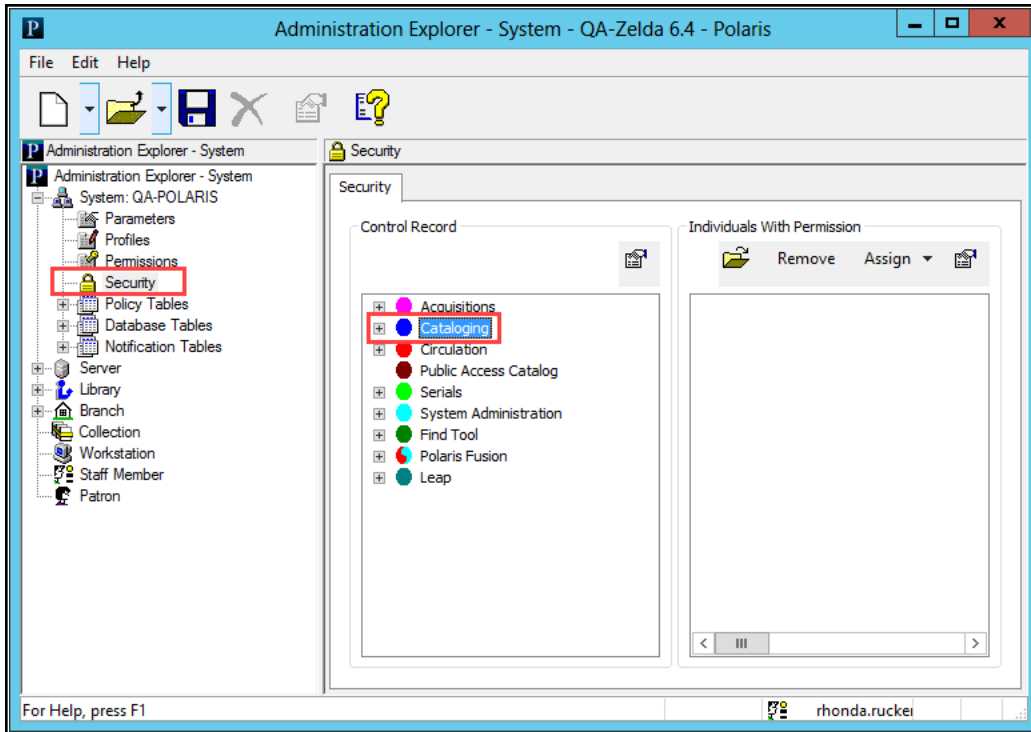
Administration Explorer - System - QA-Zelda 6.4 - Polaris

File Edit Help

Administration Explorer - System

Administration Explorer - System
System: QA-POLARIS
Parameters
Profiles
Permissions
Security
Policy Tables
Database Tables
Notification Tables
Server
Library
Branch
Collection
Workstation
Staff Member
Patron

Security

Security

Control Record

Acquisitions
Cataloging
Circulation
Public Access Catalog
Serials
System Administration
Find Tool
Polaris Fusion
Leap

Individuals With Permission

Remove Assign

For Help, press F1

rhonda.rucker